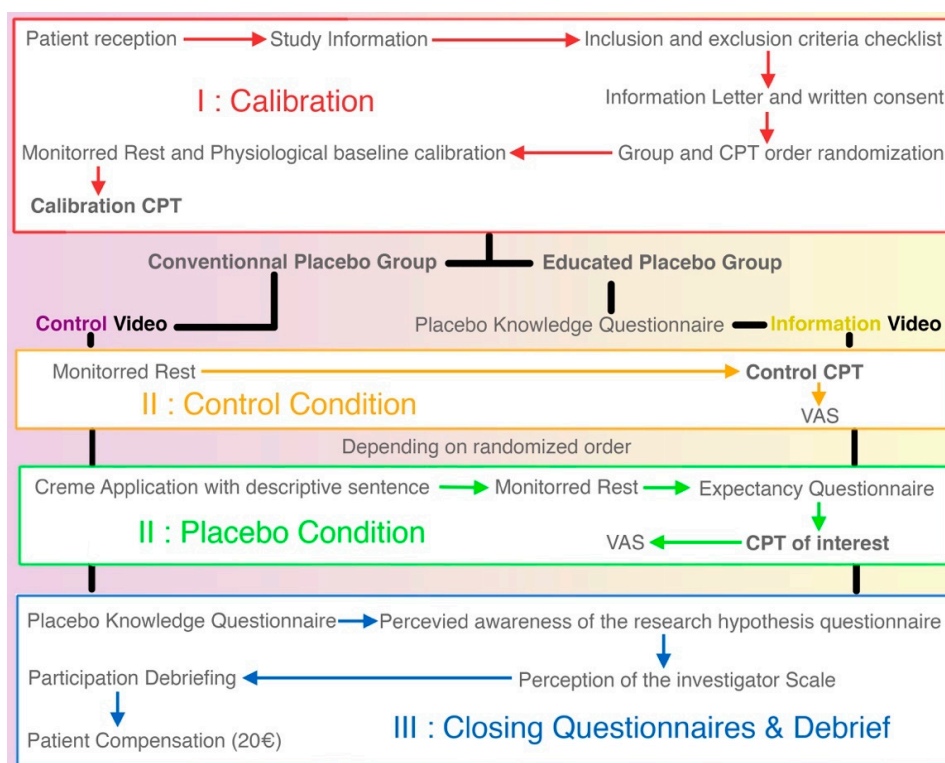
Patient reception → Study Information → Inclusion and exclusion criteria checklist

I : Calibration

Information Letter and written consent

Monitorred Rest and Physiological baseline calibration ← Group and CPT order randomization

Calibration CPT

Conventionnal Placebo Group — Educated Placebo Group

Control Video

Placebo Knowledge Questionnaire — Information Video

Monitorred Rest → Control CPT

II : Control Condition

VAS

Depending on randomized order

Creme Application with descriptive sentence → Monitorred Rest → Expectancy Questionnaire

II : Placebo Condition

VAS ← CPT of interest

Placebo Knowledge Questionnaire → Percevied awareness of the research hypothesis questionnaire

Participation Debriefing ← Perception of the investigator Scale

Patient Compensation (20€)

III : Closing Questionnaires & Debrief